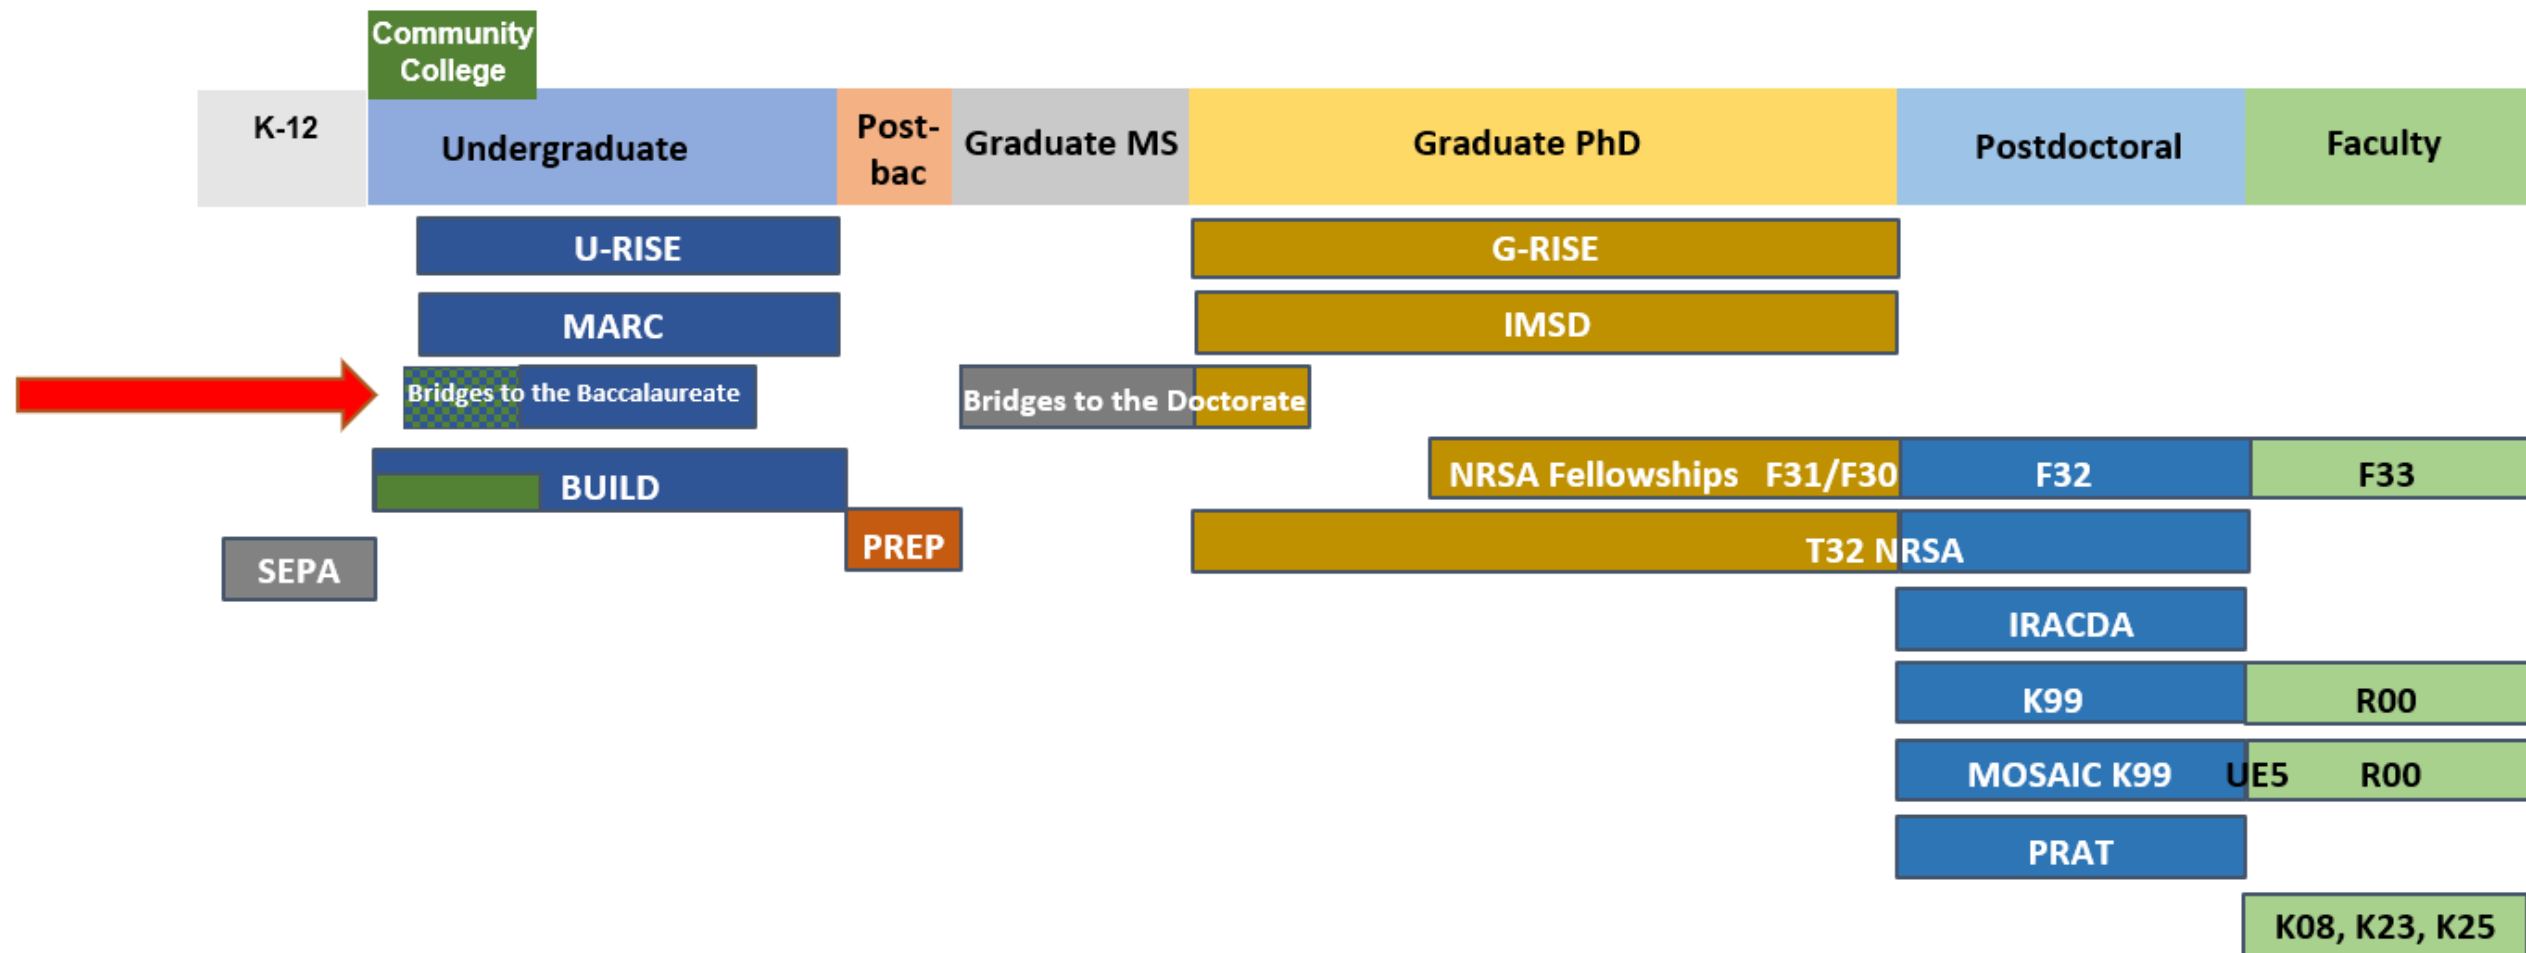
Community College

K-12

Undergraduate

Post-bac

Graduate MS

Graduate PhD

Postdoctoral

Faculty

U-RISE

G-RISE

MARC

IMSD

Bridges to the Baccalaureate

Bridges to the Doctorate

NRSA Fellowships F31/F30

F32

F33

BUILD

PREP

T32 NRSA

SEPA

IRACDA

K99

R00

MOSAIC K99

UE5

R00

PRAT

K08, K23, K25